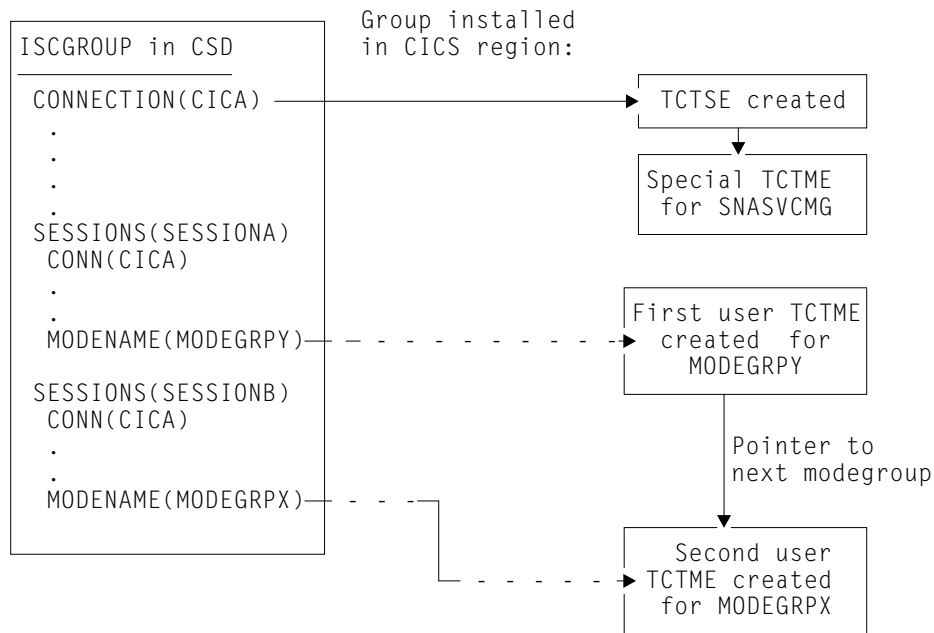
Group installed in CICS region:

ISCGROUP in CSD

CONNECTION(CICA)
.
.
.
.
SESSIONS(SESSIONA)
CONN(CICA)
.
.
MODENAME(MODEGRPY)
SESSIONS(SESSIONB)
CONN(CICA)
.
.
MODENAME(MODEGRPX)

TCTSE created

Special TCTME for SNASVCMG

First user TCTME created for MODEGRPY

Pointer to next modegroup

Second user TCTME created for MODEGRPX